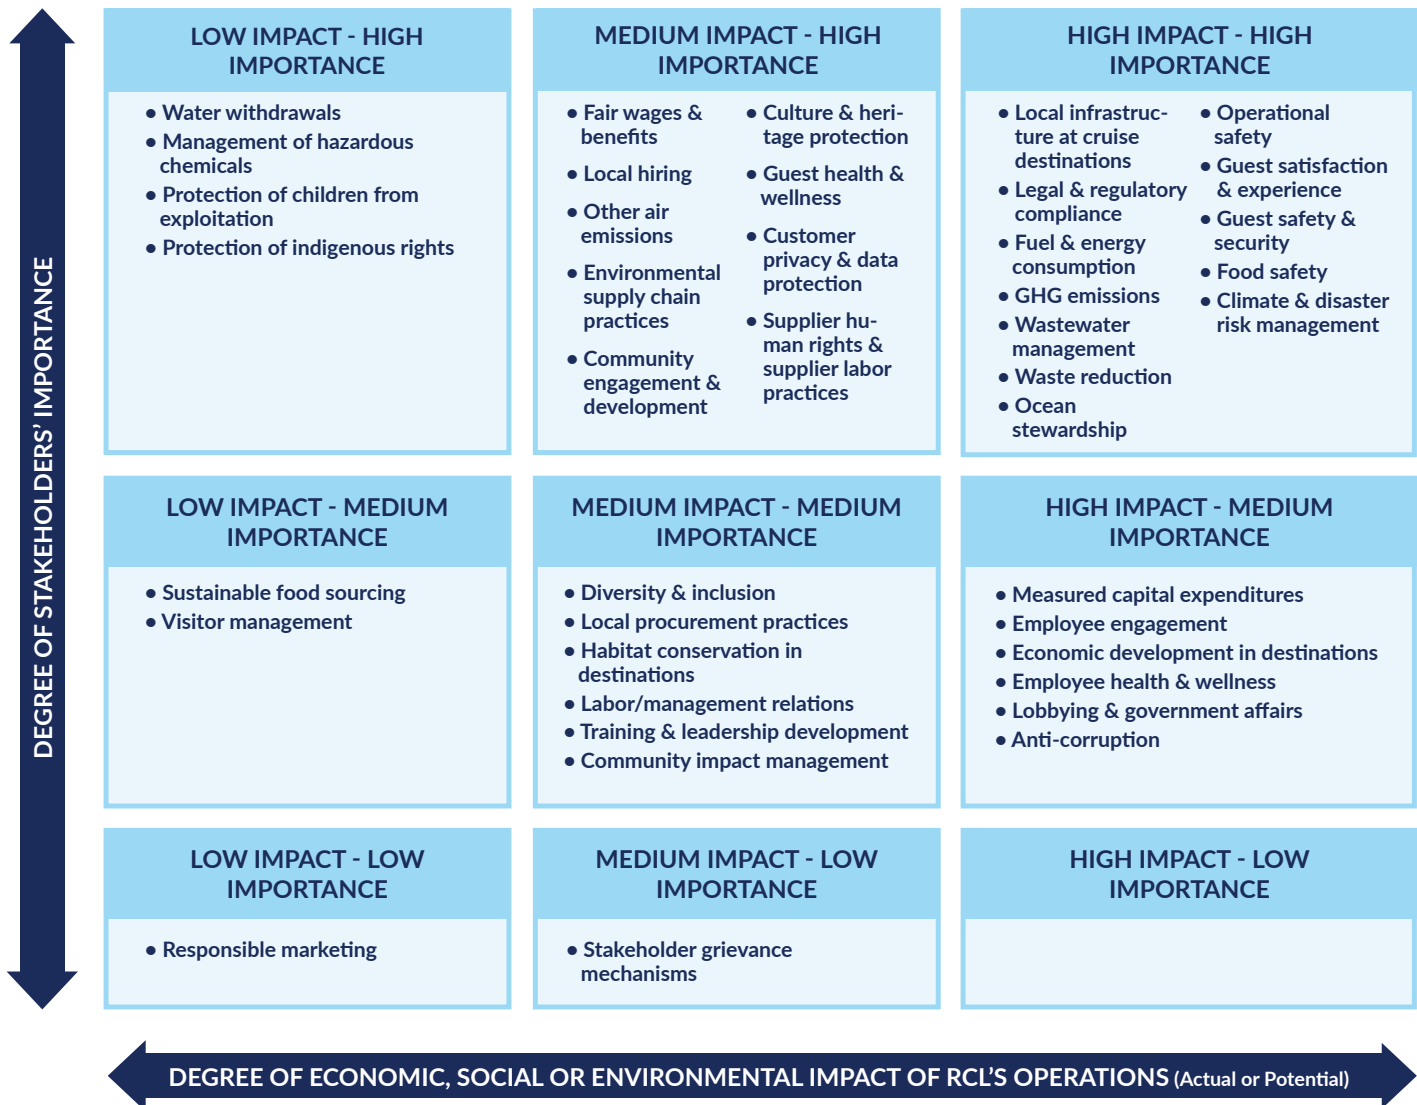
DEGREE OF STAKEHOLDERS' IMPORTANCE

| LOW IMPACT - HIGH IMPORTANCE | MEDIUM IMPACT - HIGH IMPORTANCE | HIGH IMPACT - HIGH IMPORTANCE |
|---|---|---|
| • Water withdrawals • Management of hazardous chemicals • Protection of children from exploitation • Protection of indigenous rights | • Fair wages & benefits • Local hiring • Other air emissions • Environmental supply chain practices • Community engagement & development • Culture & heritage protection • Guest health & wellness • Customer privacy & data protection • Supplier human rights & supplier labor practices | • Local infrastructure at cruise destinations • Legal & regulatory compliance • Fuel & energy consumption • GHG emissions • Wastewater management • Waste reduction • Ocean stewardship • Operational safety • Guest satisfaction & experience • Guest safety & security • Food safety • Climate & disaster risk management |
| LOW IMPACT - MEDIUM IMPORTANCE | MEDIUM IMPACT - MEDIUM IMPORTANCE | HIGH IMPACT - MEDIUM IMPORTANCE |
| • Sustainable food sourcing • Visitor management | • Diversity & inclusion • Local procurement practices • Habitat conservation in destinations • Labor/management relations • Training & leadership development • Community impact management | • Measured capital expenditures • Employee engagement • Economic development in destinations • Employee health & wellness • Lobbying & government affairs • Anti-corruption |
| LOW IMPACT - LOW IMPORTANCE | MEDIUM IMPACT - LOW IMPORTANCE | HIGH IMPACT - LOW IMPORTANCE |
| • Responsible marketing | • Stakeholder grievance mechanisms | |

DEGREE OF ECONOMIC, SOCIAL OR ENVIRONMENTAL IMPACT OF RCL'S OPERATIONS (Actual or Potential)